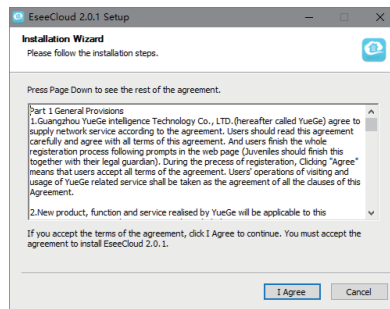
EseeCloud 2.0.1 Setup

Installation Wizard
Please follow the installation steps.

Press Page Down to see the rest of the agreement.

Part 1 General Provisions
1.Guangzhou YueGe intelligence Technology Co., LTD.(hereafter called YueGe) agree to supply network service according to the agreement. Users should read this agreement carefully and agree with all terms of this agreement. And users finish the whole registeration process following prompts in the web page (Juveniles should finish this together with their legal guardian). During the precess of registeration, Clicking "Agree" means that users accept all terms of the agreement. Users' operations of visiting and usage of YueGe related service shall be taken as the agreement of all the clauses of this Agreement.

2.New product, function and service realised by YueGe will be applicable to this

If you accept the terms of the agreement, click I Agree to continue. You must accept the agreement to install EseeCloud 2.0.1.

I Agree
Cancel